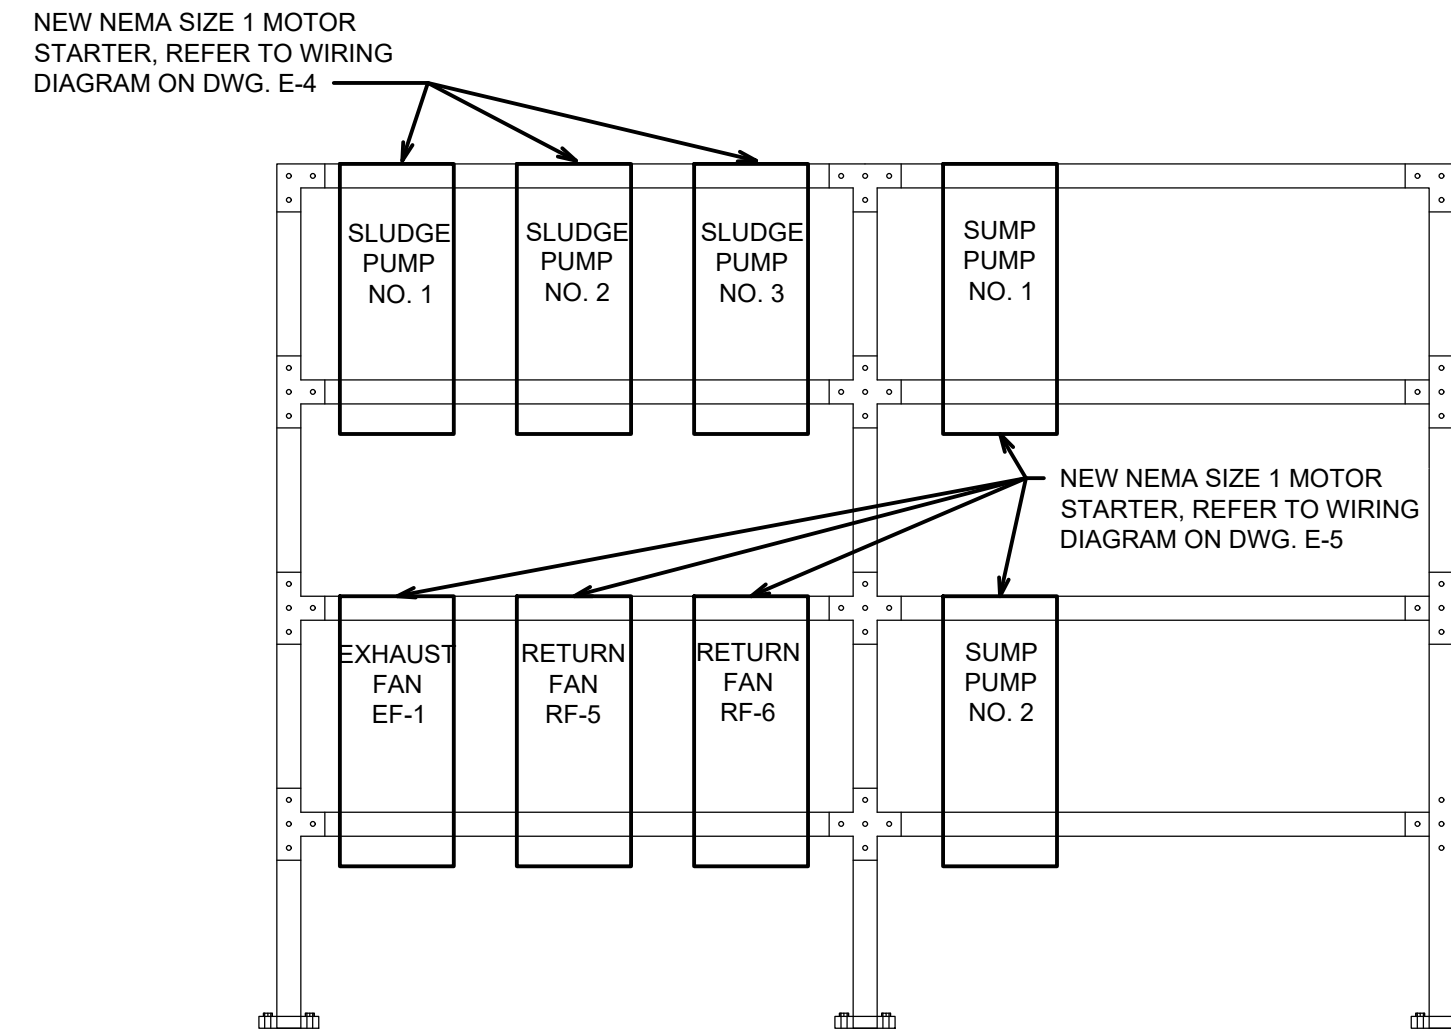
NEW NEMA SIZE 1 MOTOR STARTER, REFER TO WIRING DIAGRAM ON DWG. E-4

SLUDGE PUMP NO. 1

SLUDGE PUMP NO. 2

SLUDGE PUMP NO. 3

SUMP PUMP NO. 1

NEW NEMA SIZE 1 MOTOR STARTER, REFER TO WIRING DIAGRAM ON DWG. E-5

EXHAUST FAN EF-1

RETURN FAN RF-5

RETURN FAN RF-6

SUMP PUMP NO. 2